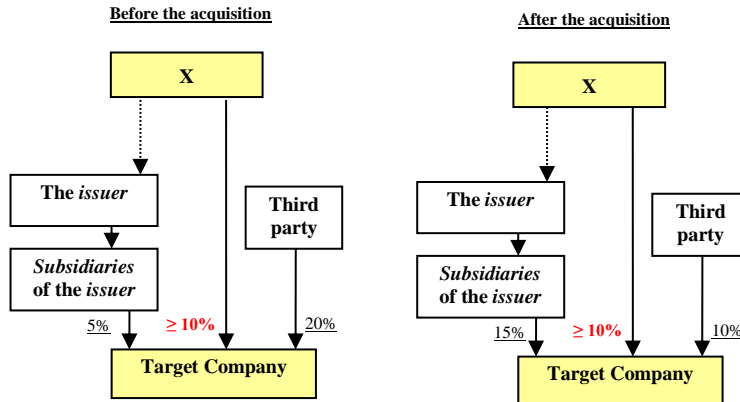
Before the acquisition

X

The *issuer*

Subsidiaries of the *issuer*

Third party

5%

≥ 10%

20%

Target Company

After the acquisition

X

The *issuer*

Subsidiaries of the *issuer*

Third party

15%

≥ 10%

10%

Target Company